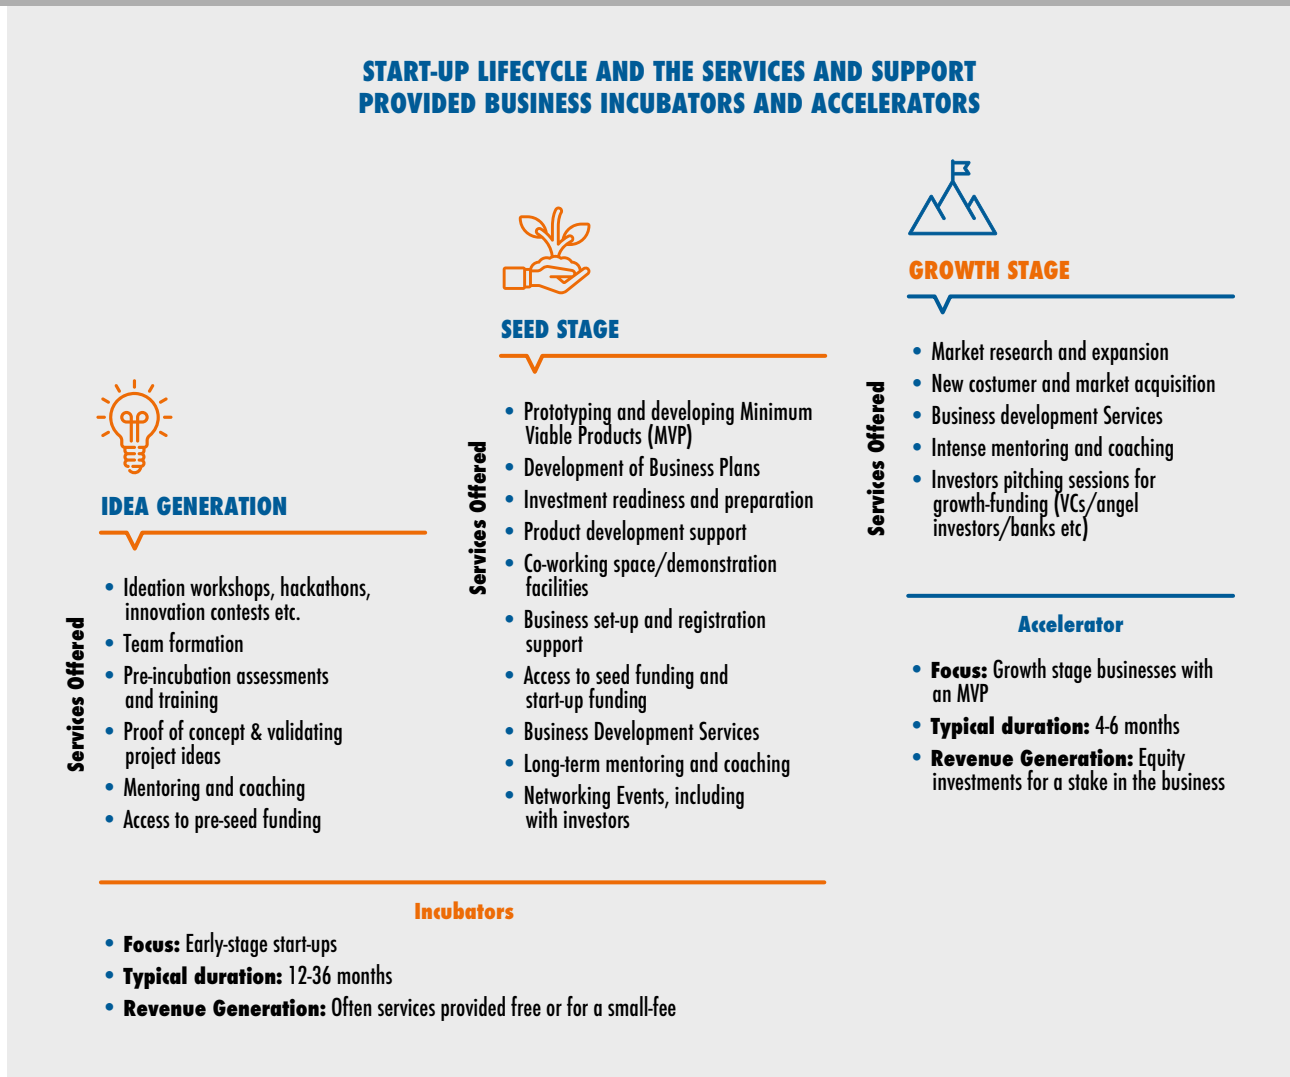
START-UP LIFECYCLE AND THE SERVICES AND SUPPORT PROVIDED BUSINESS INCUBATORS AND ACCELERATORS

IDEA GENERATION

Services Offered

- Ideation workshops, hackathons, innovation contests etc.
- Team formation
- Pre-incubation assessments and training
- Proof of concept & validating project ideas
- Mentoring and coaching
- Access to pre-seed funding

SEED STAGE

Services Offered

- Prototyping and developing Minimum Viable Products (MVP)
- Development of Business Plans
- Investment readiness and preparation
- Product development support
- Co-working space/demonstration facilities
- Business set-up and registration support
- Access to seed funding and start-up funding
- Business Development Services
- Long-term mentoring and coaching
- Networking Events, including with investors

GROWTH STAGE

Services Offered

- Market research and expansion
- New costumer and market acquisition
- Business development Services
- Intense mentoring and coaching
- Investors pitching sessions for growth-funding (VCs/angel investors/banks etc)

Accelerator

- **Focus:** Growth stage businesses with an MVP
- **Typical duration:** 4-6 months
- **Revenue Generation:** Equity investments for a stake in the business

Incubators

- **Focus:** Early-stage start-ups
- **Typical duration:** 12-36 months
- **Revenue Generation:** Often services provided free or for a small-fee